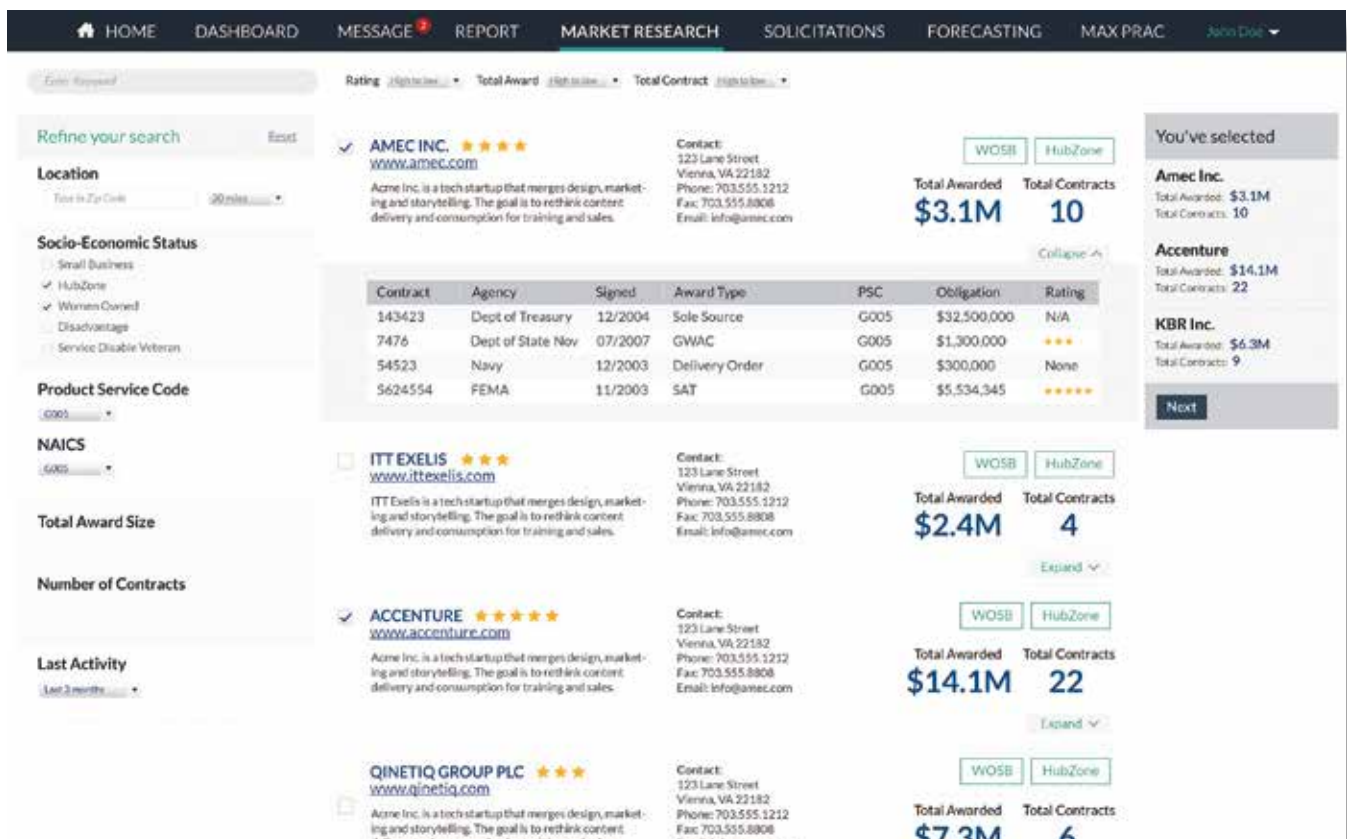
HOME DASHBOARD MESSAGE 2 REPORT MARKET RESEARCH SOLICITATIONS FORECASTING MAX PRAC John Doe

Enter Keyword

Rating High to low Total Award High to low Total Contract High to low

Refine your search Reset

Location

Type in Zip Code 20 miles

Socio-Economic Status

Small Business
HubZone
Women Owned
Disadvantage
Service Disable Veteran

Product Service Code

G001

NAICS

G005

Total Award Size

Number of Contracts

Last Activity

Last 3 months

AMEC INC. ★★★★
www.amec.com

Acme Inc. is a tech startup that merges design, marketing and storytelling. The goal is to rethink content delivery and consumption for training and sales.

Contact:
123 Lane Street
Vienna, VA 22182
Phone: 703.555.1212
Fax: 703.555.8808
Email: info@amec.com

WOSB HubZone

Total Awarded $3.1M
Total Contracts 10

Collapse

| Contract | Agency | Signed | Award Type | PSC | Obligation | Rating |
|---|---|---|---|---|---|---|
| 143423 | Dept of Treasury | 12/2004 | Sole Source | G005 | $32,500,000 | N/A |
| 7476 | Dept of State Nov | 07/2007 | GWAC | G005 | $1,300,000 | ★★★ |
| 54523 | Navy | 12/2003 | Delivery Order | G005 | $300,000 | None |
| 5624554 | FEMA | 11/2003 | SAT | G005 | $5,534,345 | ★★★★★ |

ITT EXELIS ★★★
www.ittexelis.com

ITT Exelis is a tech startup that merges design, marketing and storytelling. The goal is to rethink content delivery and consumption for training and sales.

Contact:
123 Lane Street
Vienna, VA 22182
Phone: 703.555.1212
Fax: 703.555.8808
Email: info@amec.com

WOSB HubZone

Total Awarded $2.4M
Total Contracts 4

Expand

ACCENTURE ★★★★★
www.accenture.com

Acme Inc. is a tech startup that merges design, marketing and storytelling. The goal is to rethink content delivery and consumption for training and sales.

Contact:
123 Lane Street
Vienna, VA 22182
Phone: 703.555.1212
Fax: 703.555.8808
Email: info@amec.com

WOSB HubZone

Total Awarded $14.1M
Total Contracts 22

Expand

QINETIQ GROUP PLC ★★★
www.qinetiq.com

Acme Inc. is a tech startup that merges design, marketing and storytelling. The goal is to rethink content

Contact:
123 Lane Street
Vienna, VA 22182
Phone: 703.555.1212
Fax: 703.555.8808

WOSB HubZone

Total Awarded $7.3M
Total Contracts 6

You've selected

Amec Inc.
Total Awarded: $3.1M
Total Contracts: 10

Accenture
Total Awarded: $14.1M
Total Contracts: 22

KBR Inc.
Total Awarded: $6.3M
Total Contracts: 9

Next